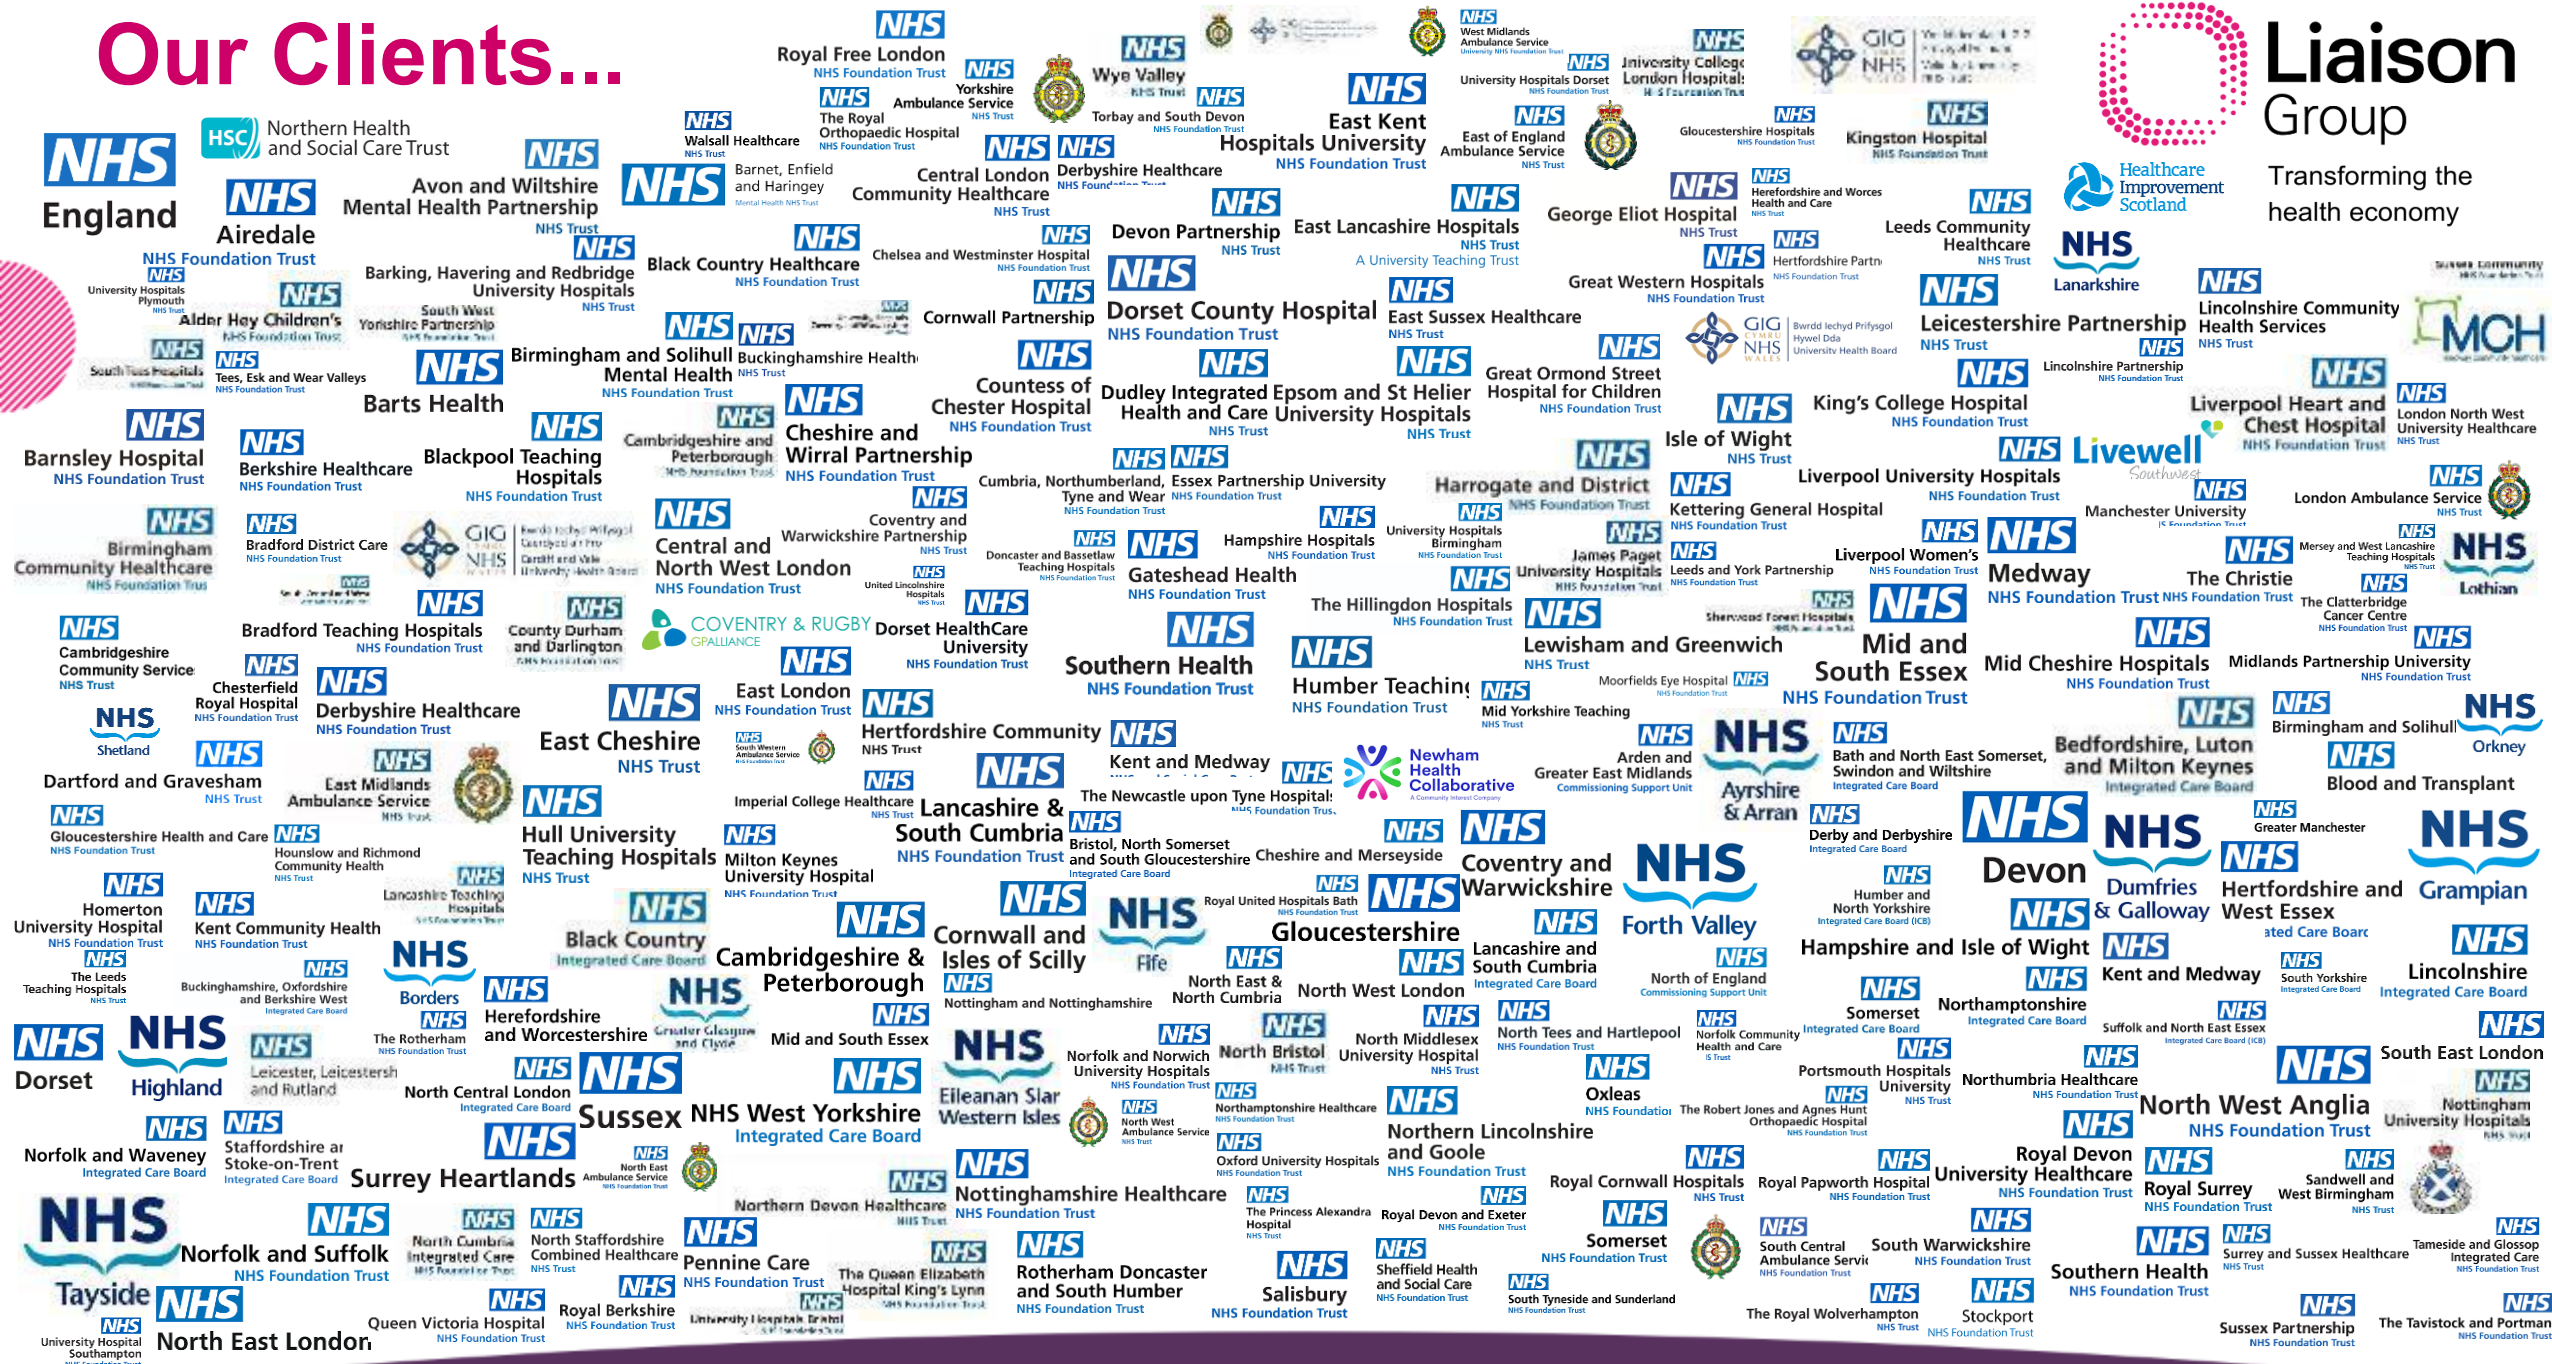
Our Clients...

Liaison Group
Transforming the health economy

NHS England
HSC Northern Health and Social Care Trust
NHS Airedale NHS Foundation Trust
NHS Avon and Wiltshire Mental Health Partnership NHS Trust
NHS Walsall Healthcare NHS Trust
NHS Barnet, Enfield and Haringey Mental Health NHS Trust
NHS Royal Free London NHS Foundation Trust
NHS The Royal Orthopaedic Hospital NHS Foundation Trust
NHS Yorkshire Ambulance Service NHS Trust
NHS Wye Valley NHS Trust
NHS Torbay and South Devon NHS Foundation Trust
NHS West Midlands Ambulance Service University NHS Foundation Trust
NHS University Hospitals Dorset NHS Foundation Trust
NHS University College London Hospitals NHS Foundation Trust
NHS East Kent Hospitals University NHS Foundation Trust
NHS East of England Ambulance Service NHS Trust
NHS Gloucestershire Hospitals NHS Foundation Trust
NHS Kingston Hospital NHS Foundation Trust
NHS Central London Community Healthcare NHS Trust
NHS Derbyshire Healthcare NHS Foundation Trust
NHS University Hospitals Plymouth NHS Trust
NHS Alder Hey Children's NHS Foundation Trust
South West Yorkshire Partnership NHS Foundation Trust
NHS Barking, Havering and Redbridge University Hospitals NHS Trust
NHS Black Country Healthcare NHS Foundation Trust
NHS Chelsea and Westminster Hospital NHS Foundation Trust
NHS Devon Partnership NHS Trust
NHS East Lancashire Hospitals NHS Trust A University Teaching Trust
NHS George Eliot Hospital NHS Trust
NHS Herefordshire and Worcestershire Health and Care NHS Trust
NHS Leeds Community Healthcare NHS Trust
Healthcare Improvement Scotland
NHS Lanarkshire
NHS Great Western Hospitals NHS Foundation Trust
NHS Hertfordshire Partnership NHS Foundation Trust
NHS Cornwall Partnership
NHS Dorset County Hospital NHS Foundation Trust
NHS East Sussex Healthcare NHS Trust
NHS Tees, Esk and Wear Valleys NHS Foundation Trust
NHS Birmingham and Solihull Mental Health NHS Foundation Trust
NHS Buckinghamshire Healthcare NHS Trust
NHS Barts Health
GIG Cymru NHS Wales Bwrdd Iechyd Prifysgol Hywel Dda University Health Board
NHS Leicestershire Partnership NHS Trust
NHS Lincolnshire Partnership NHS Foundation Trust
NHS Lincolnshire Community Health Services NHS Trust
MCH
NHS Countess of Chester Hospital NHS Foundation Trust
NHS Dudley Integrated Health and Care NHS Trust
NHS Epsom and St Helier University Hospitals NHS Trust
NHS Great Ormond Street Hospital for Children NHS Foundation Trust
NHS King's College Hospital NHS Foundation Trust
NHS Liverpool Heart and Chest Hospital NHS Foundation Trust
NHS London North West University Healthcare NHS Trust
NHS Barnsley Hospital NHS Foundation Trust
NHS Berkshire Healthcare NHS Foundation Trust
NHS Blackpool Teaching Hospitals NHS Foundation Trust
NHS Cambridgeshire and Peterborough NHS Foundation Trust
NHS Cheshire and Wirral Partnership NHS Foundation Trust
NHS Isle of Wight NHS Trust
Livewell Southwest
NHS Cumbria, Northumberland, Tyne and Wear NHS Foundation Trust
NHS Essex Partnership University NHS Foundation Trust
NHS Harrogate and District NHS Foundation Trust
NHS Liverpool University Hospitals NHS Foundation Trust
NHS Manchester University NHS Foundation Trust
NHS London Ambulance Service NHS Trust
NHS Birmingham Community Healthcare NHS Foundation Trust
NHS Bradford District Care NHS Foundation Trust
GIG Cymru NHS Wales Bwrdd Iechyd Prifysgol Caerdydd a'r Fro Cardiff and Vale University Health Board
NHS Central and North West London NHS Foundation Trust
NHS Coventry and Warwickshire Partnership NHS Trust
NHS Doncaster and Bassetlaw Teaching Hospitals NHS Foundation Trust
NHS Hampshire Hospitals NHS Foundation Trust
NHS University Hospitals Birmingham NHS Foundation Trust
NHS Kettering General Hospital NHS Foundation Trust
NHS Liverpool Women's NHS Foundation Trust
NHS Mersey and West Lancashire Teaching Hospitals NHS Trust
NHS Lothian
NHS United Lincolnshire Hospitals NHS Trust
NHS Gateshead Health NHS Foundation Trust
NHS James Paget University Hospitals NHS Foundation Trust
NHS Leeds and York Partnership NHS Foundation Trust
NHS Medway NHS Foundation Trust
NHS The Christie NHS Foundation Trust
NHS The Clatterbridge Cancer Centre NHS Foundation Trust
NHS Bradford Teaching Hospitals NHS Foundation Trust
NHS County Durham and Darlington NHS Foundation Trust
COVENTRY & RUGBY GP ALLIANCE
NHS Dorset HealthCare University NHS Foundation Trust
NHS The Hillingdon Hospitals NHS Foundation Trust
NHS Lewisham and Greenwich NHS Trust
NHS Sherwood Forest Hospitals NHS Foundation Trust
NHS Mid and South Essex NHS Foundation Trust
NHS Mid Cheshire Hospitals NHS Foundation Trust
NHS Midlands Partnership University NHS Foundation Trust
NHS Cambridgeshire Community Services NHS Trust
NHS Chesterfield Royal Hospital NHS Foundation Trust
NHS Derbyshire Healthcare NHS Foundation Trust
NHS East London NHS Foundation Trust
NHS Southern Health NHS Foundation Trust
NHS Humber Teaching NHS Foundation Trust
Moorfields Eye Hospital NHS Foundation Trust
NHS Mid Yorkshire Teaching NHS Trust
NHS Shetland
NHS East Cheshire NHS Trust
NHS South Western Ambulance Service NHS Foundation Trust
NHS Hertfordshire Community NHS Trust
NHS Kent and Medway
NHS Arden and Greater East Midlands Commissioning Support Unit
NHS Ayrshire & Arran
NHS Bath and North East Somerset, Swindon and Wiltshire Integrated Care Board
NHS Bedfordshire, Luton and Milton Keynes Integrated Care Board
NHS Birmingham and Solihull
NHS Orkney
NHS Blood and Transplant
NHS Dartford and Gravesham NHS Trust
NHS East Midlands Ambulance Service NHS Trust
NHS Imperial College Healthcare NHS Trust
NHS The Newcastle upon Tyne Hospitals NHS Foundation Trust
Newham Health Collaborative A Community Interest Company
NHS Gloucestershire Health and Care NHS Foundation Trust
NHS Hounslow and Richmond Community Healthcare NHS Trust
NHS Hull University Teaching Hospitals NHS Trust
NHS Milton Keynes University Hospital NHS Foundation Trust
NHS Lancashire & South Cumbria NHS Foundation Trust
NHS Bristol, North Somerset and South Gloucestershire Integrated Care Board
NHS Cheshire and Merseyside
NHS Coventry and Warwickshire
NHS Forth Valley
NHS Derby and Derbyshire Integrated Care Board
NHS Devon
NHS Dumfries & Galloway
NHS Greater Manchester
NHS Hertfordshire and West Essex Integrated Care Board
NHS Grampian
NHS Homerton University Hospital NHS Foundation Trust
NHS Kent Community Health NHS Foundation Trust
NHS Lancashire Teaching Hospitals NHS Foundation Trust
NHS Black Country Integrated Care Board
NHS Cambridgeshire & Peterborough
NHS Cornwall and Isles of Scilly
NHS Fife
NHS Royal United Hospitals Bath NHS Foundation Trust
NHS Gloucestershire
NHS Lancashire and South Cumbria Integrated Care Board
NHS Humber and North Yorkshire Integrated Care Board (ICB)
NHS Hampshire and Isle of Wight
NHS The Leeds Teaching Hospitals NHS Trust
NHS Buckinghamshire, Oxfordshire and Berkshire West Integrated Care Board
NHS Borders
NHS Herefordshire and Worcestershire
NHS Greater Glasgow and Clyde
NHS Mid and South Essex
NHS Nottingham and Nottinghamshire
NHS North East & North Cumbria
NHS North West London
NHS North of England Commissioning Support Unit
NHS Somerset Integrated Care Board
NHS Northamptonshire Integrated Care Board
NHS Kent and Medway
NHS South Yorkshire Integrated Care Board
NHS Lincolnshire Integrated Care Board
NHS Dorset
NHS Highland
NHS Leicester, Leicestershire and Rutland
NHS The Rotherham NHS Foundation Trust
NHS Eileanan Siar Western Isles
NHS Norfolk and Norwich University Hospitals NHS Foundation Trust
NHS North Bristol NHS Trust
NHS North Middlesex University Hospital NHS Trust
NHS North Tees and Hartlepool NHS Foundation Trust
NHS Norfolk Community Health and Care NHS Trust
NHS Suffolk and North East Essex Integrated Care Board (ICB)
NHS South East London
NHS North Central London Integrated Care Board
NHS Sussex
NHS West Yorkshire Integrated Care Board
NHS North West Ambulance Service NHS Trust
NHS Northamptonshire Healthcare NHS Foundation Trust
NHS Oxleas NHS Foundation Trust
The Robert Jones and Agnes Hunt Orthopaedic Hospital NHS Foundation Trust
NHS Portsmouth Hospitals University NHS Trust
NHS Northumbria Healthcare NHS Foundation Trust
NHS North West Anglia NHS Foundation Trust
NHS Nottingham University Hospitals NHS Trust
NHS Norfolk and Waveney Integrated Care Board
NHS Staffordshire and Stoke-on-Trent Integrated Care Board
NHS Surrey Heartlands
NHS North East Ambulance Service NHS Foundation Trust
NHS Oxford University Hospitals NHS Foundation Trust
NHS Northern Lincolnshire and Goole NHS Foundation Trust
NHS Royal Cornwall Hospitals NHS Trust
NHS Royal Papworth Hospital NHS Foundation Trust
NHS Royal Devon University Healthcare NHS Foundation Trust
NHS Royal Surrey NHS Foundation Trust
NHS Sandwell and West Birmingham NHS Trust
NHS Northern Devon Healthcare NHS Trust
NHS Nottinghamshire Healthcare NHS Foundation Trust
NHS The Princess Alexandra Hospital NHS Trust
NHS Royal Devon and Exeter NHS Foundation Trust
NHS Somerset NHS Foundation Trust
NHS Tayside
NHS Norfolk and Suffolk NHS Foundation Trust
NHS North Cumbria Integrated Care NHS Foundation Trust
NHS North Staffordshire Combined Healthcare NHS Trust
NHS Pennine Care NHS Foundation Trust
NHS The Queen Elizabeth Hospital King's Lynn NHS Foundation Trust
NHS Rotherham Doncaster and South Humber NHS Foundation Trust
NHS Salisbury NHS Foundation Trust
NHS Sheffield Health and Social Care NHS Foundation Trust
NHS South Central Ambulance Service NHS Foundation Trust
NHS South Warwickshire NHS Foundation Trust
NHS Southern Health NHS Foundation Trust
NHS Surrey and Sussex Healthcare NHS Trust
NHS Tameside and Glossop Integrated Care NHS Foundation Trust
NHS University Hospital Southampton NHS Foundation Trust
NHS North East London
NHS Queen Victoria Hospital NHS Foundation Trust
NHS Royal Berkshire NHS Foundation Trust
NHS University Hospitals Bristol NHS Foundation Trust
NHS South Tyneside and Sunderland NHS Foundation Trust
NHS The Royal Wolverhampton NHS Trust
NHS Stockport NHS Foundation Trust
NHS Sussex Partnership NHS Foundation Trust
NHS The Tavistock and Portman NHS Foundation Trust